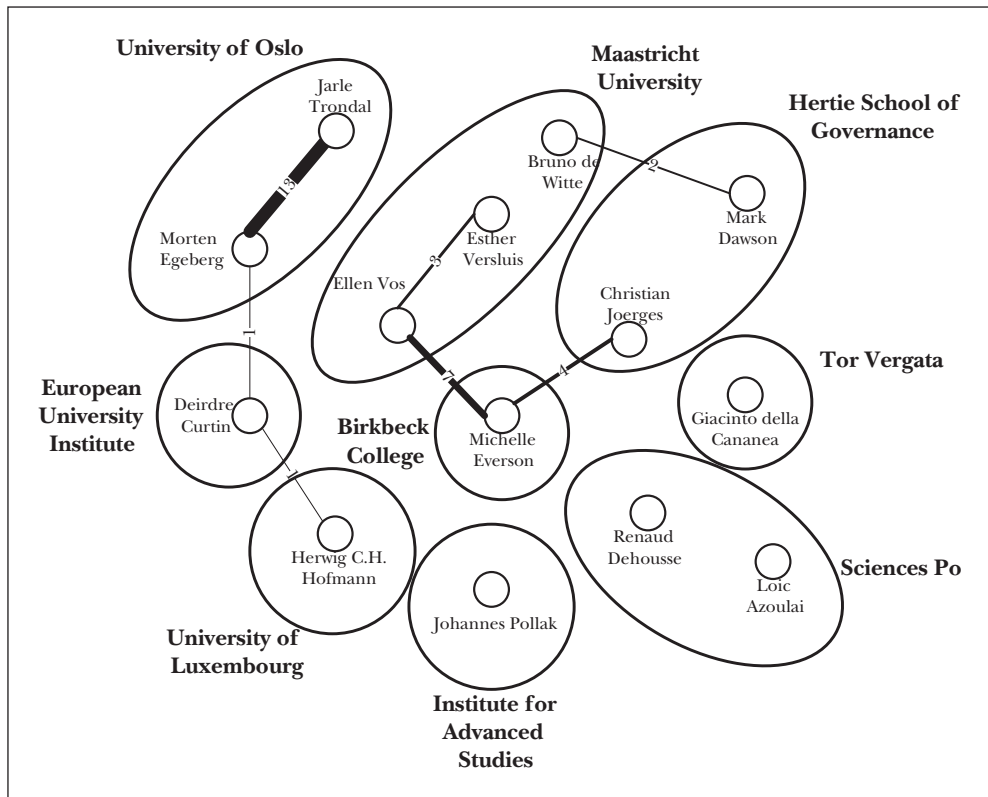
University of Oslo

Jarle Trondal

18

Morten Egeberg

Maastricht University

Bruno de Witte

2

Hertie School of Governance

Mark Dawson

Esther Versluis

3

Ellen Vos

Christian Joerges

1

European University Institute

Deirdre Curtin

7

4

Birkbeck College

Michelle Everson

Tor Vergata

Giacinto della Cananea

1

Herwig C.H. Hofmann

University of Luxembourg

Johannes Pollak

Institute for Advanced Studies

Renaud Dehousse

Loic Azoulai

Sciences Po